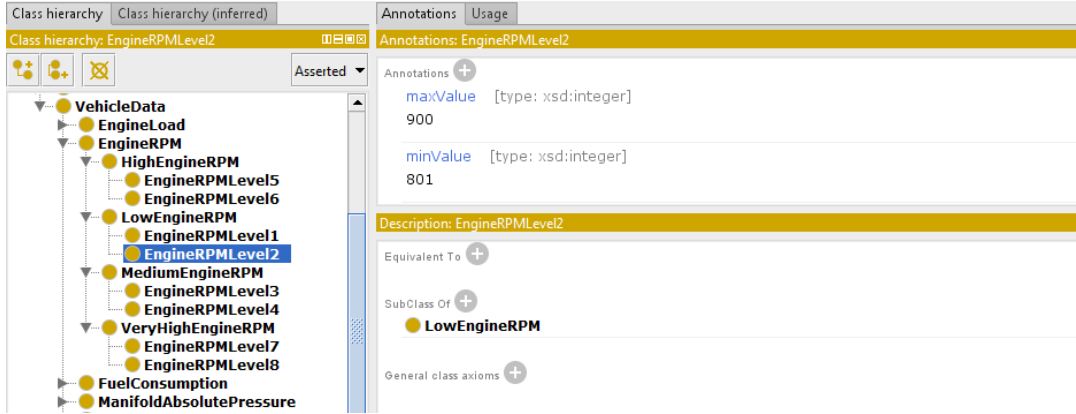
Class hierarchy | Class hierarchy (inferred)

Class hierarchy: EngineRPMLevel2

Asserted

VehicleData
EngineLoad
EngineRPM
HighEngineRPM
EngineRPMLevel5
EngineRPMLevel6
LowEngineRPM
EngineRPMLevel1
EngineRPMLevel2
MediumEngineRPM
EngineRPMLevel3
EngineRPMLevel4
VeryHighEngineRPM
EngineRPMLevel7
EngineRPMLevel8
FuelConsumption
ManifoldAbsolutePressure

Annotations | Usage

Annotations: EngineRPMLevel2

Annotations

maxValue [type: xsd:integer]
900

minValue [type: xsd:integer]
801

Description: EngineRPMLevel2

Equivalent To

SubClass Of
LowEngineRPM

General class axioms